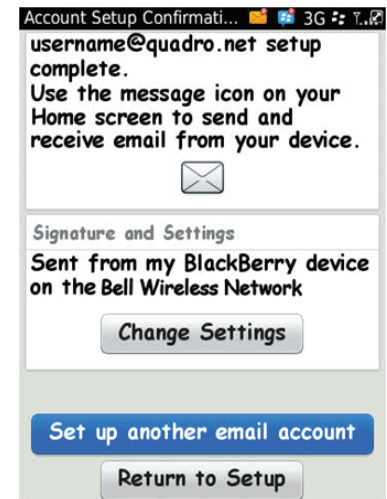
Account Setup Confirmati... 3G

username@quadro.net setup complete.
Use the message icon on your Home screen to send and receive email from your device.

Signature and Settings

Sent from my BlackBerry device on the Bell Wireless Network

Change Settings

Set up another email account

Return to Setup